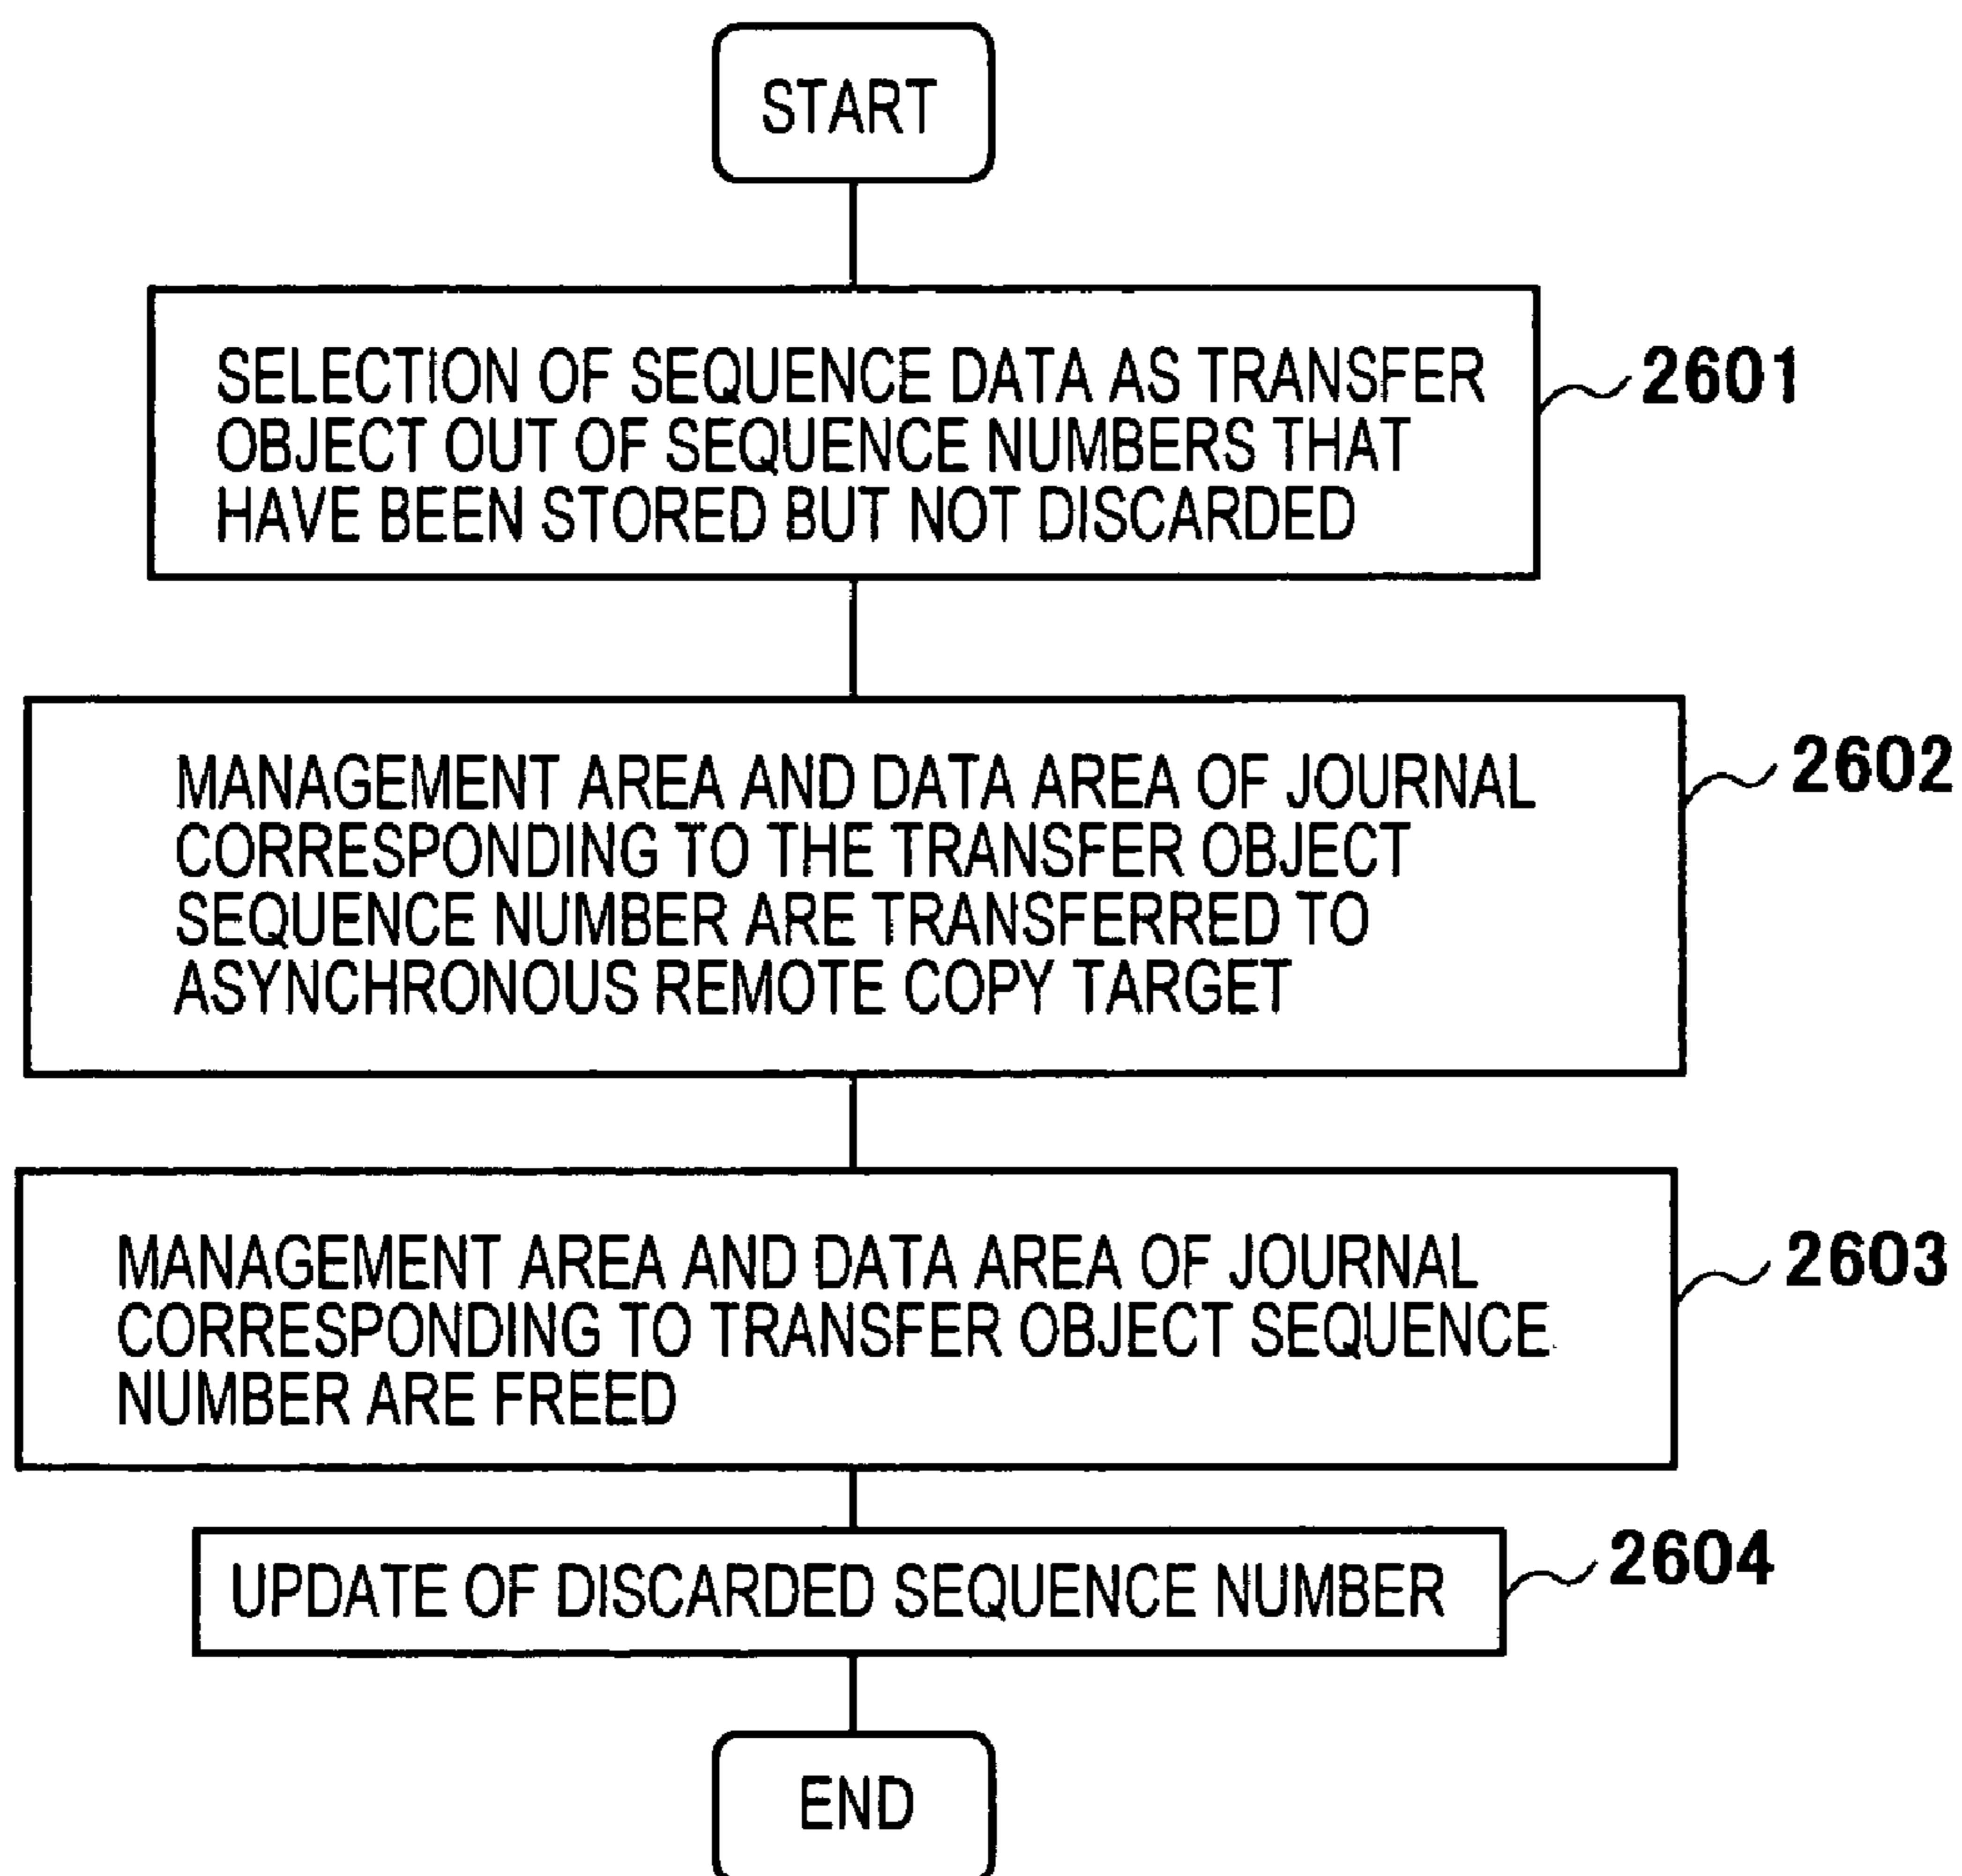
START

SELECTION OF SEQUENCE DATA AS TRANSFER OBJECT OUT OF SEQUENCE NUMBERS THAT HAVE BEEN STORED BUT NOT DISCARDED

2601

MANAGEMENT AREA AND DATA AREA OF JOURNAL CORRESPONDING TO THE TRANSFER OBJECT SEQUENCE NUMBER ARE TRANSFERRED TO ASYNCHRONOUS REMOTE COPY TARGET

2602

MANAGEMENT AREA AND DATA AREA OF JOURNAL CORRESPONDING TO TRANSFER OBJECT SEQUENCE NUMBER ARE FREED

2603

UPDATE OF DISCARDED SEQUENCE NUMBER

2604

END